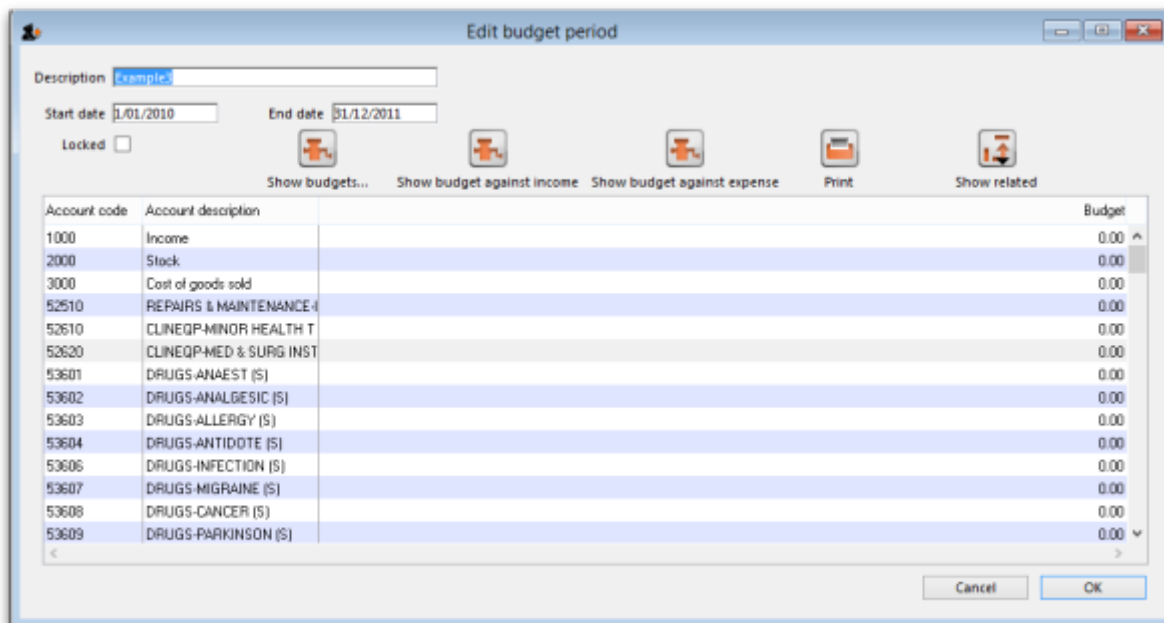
Edit budget period

Description Example3

Start date 1/01/2010 End date 31/12/2011

Locked

Show budgets... Show budget against income Show budget against expense Print Show related

| Account code | Account description | Budget |
|---|---|---|
| 1000 | Income | 0.00 |
| 2000 | Stock | 0.00 |
| 3000 | Cost of goods sold | 0.00 |
| 52510 | REPAIRS & MAINTENANCE-I | 0.00 |
| 52610 | CLINEQP-MINOR HEALTH T | 0.00 |
| 52620 | CLINEQP-MED & SURG INST | 0.00 |
| 53601 | DRUGS-ANAEST (S) | 0.00 |
| 53602 | DRUGS-ANALGESIC (S) | 0.00 |
| 53603 | DRUGS-ALLERGY (S) | 0.00 |
| 53604 | DRUGS-ANTIDOTE (S) | 0.00 |
| 53606 | DRUGS-INFECTION (S) | 0.00 |
| 53607 | DRUGS-MIGRAINE (S) | 0.00 |
| 53608 | DRUGS-CANCER (S) | 0.00 |
| 53609 | DRUGS-PARKINSON (S) | 0.00 |

Cancel OK